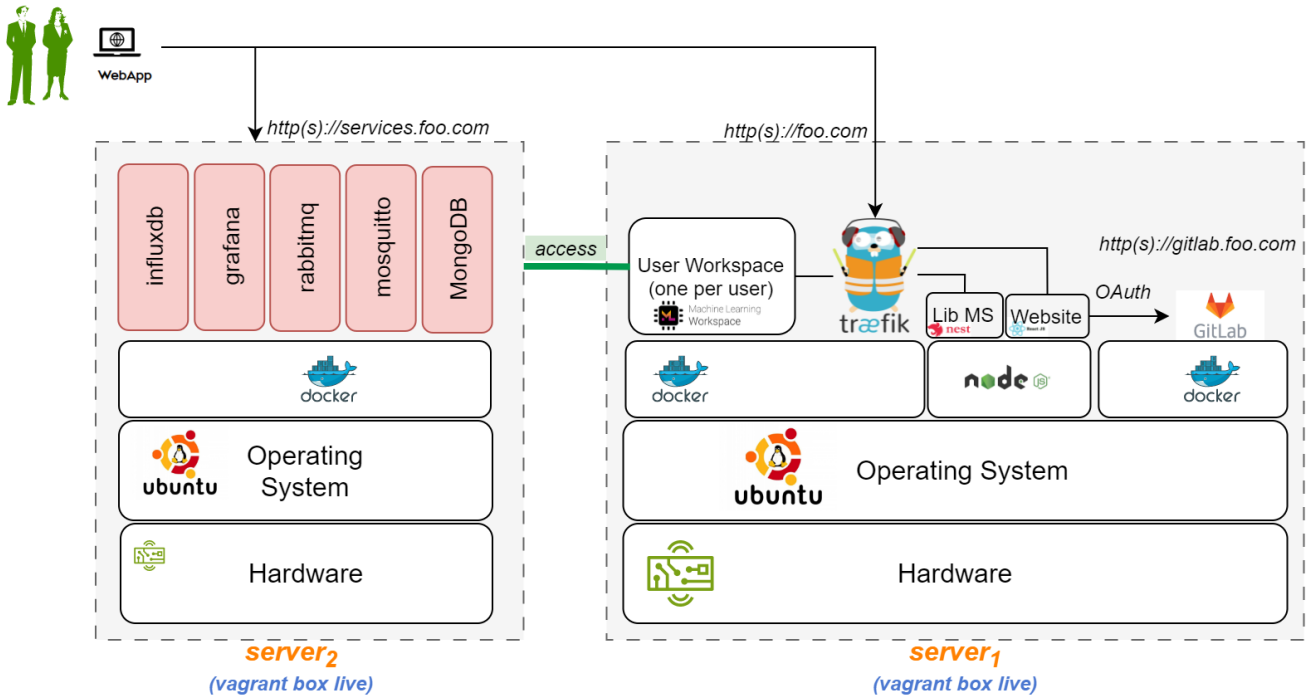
WebApp

http(s)://services.foo.com

influxdb

grafana

rabbitmq

mosquitto

MongoDB

docker

ubuntu

Operating System

Hardware

$server_2$
(vagrant box live)

access

http(s)://foo.com

User Workspace (one per user)

Machine Learning Workspace

træfik

http(s)://gitlab.foo.com

Lib MS

nest

Website

React JS

OAuth

GitLab

docker

node JS

docker

ubuntu

Operating System

Hardware

$server_1$
(vagrant box live)